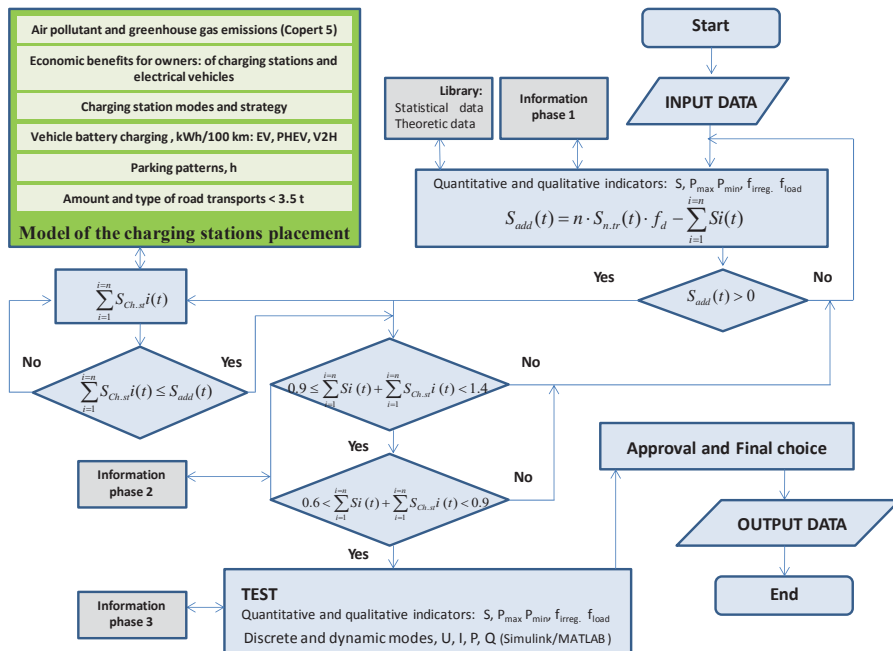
Air pollutant and greenhouse gas emissions (Copert 5)

Economic benefits for owners: of charging stations and electrical vehicles

Charging station modes and strategy

Vehicle battery charging , kWh/100 km: EV, PHEV, V2H

Parking patterns, h

Amount and type of road transports < 3.5 t

Model of the charging stations placement

Start

INPUT DATA

Library: Statistical data Theoretic data

Information phase 1

Quantitative and qualitative indicators: S, $P_{max}$ $P_{min}$, $f_{irreg.}$ $f_{load}$

$S_{add}(t) = n \cdot S_{n.tr}(t) \cdot f_d - \sum_{i=1}^{i=n} Si(t)$

Yes

No

$S_{add}(t) > 0$

$\sum_{i=1}^{i=n} S_{Ch.st} i(t)$

No

Yes

$\sum_{i=1}^{i=n} S_{Ch.st} i(t) \leq S_{add}(t)$

$0.9 \leq \sum_{i=1}^{i=n} Si(t) + \sum_{i=1}^{i=n} S_{Ch.st} i(t) < 1.4$

No

Yes

Information phase 2

No

$0.6 < \sum_{i=1}^{i=n} Si(t) + \sum_{i=1}^{i=n} S_{Ch.st} i(t) < 0.9$

Yes

Approval and Final choice

OUTPUT DATA

End

Information phase 3

TEST

Quantitative and qualitative indicators: S, $P_{max}$ $P_{min}$, $f_{irreg.}$ $f_{load}$

Discrete and dynamic modes, U, I, P, Q (Simulink/MATLAB)